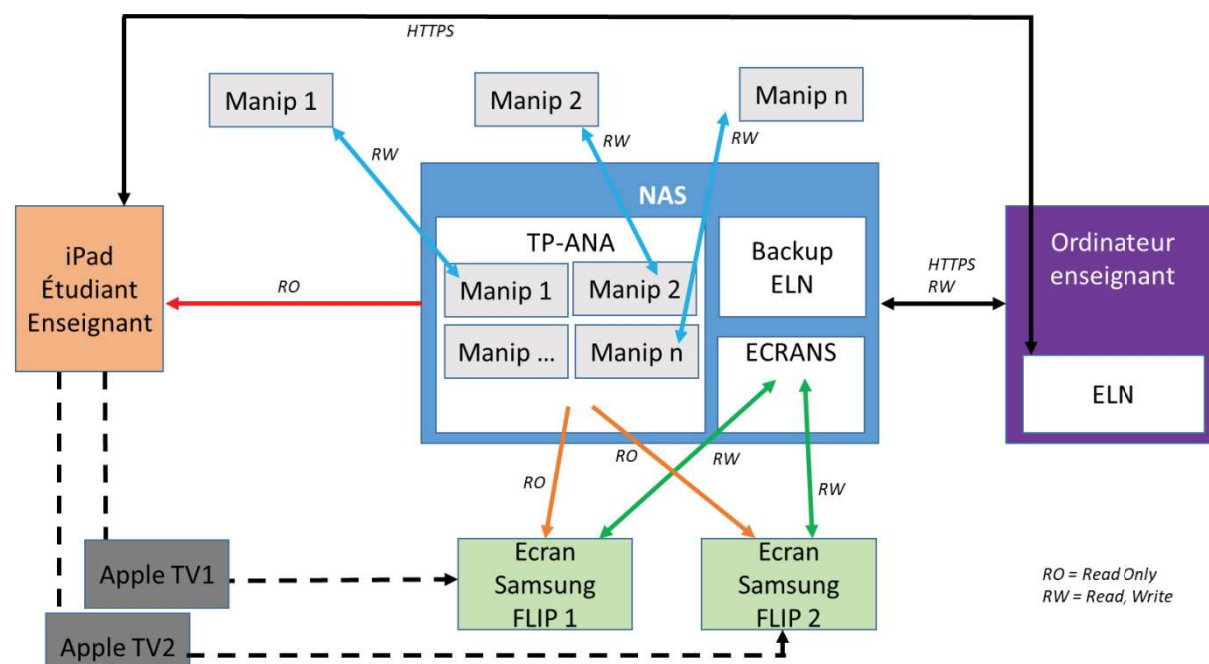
HTTPS

Manip 1

Manip 2

Manip n

RW

RW

RW

NAS

iPad
Étudiant
Enseignant

RO

TP-ANA

Manip 1

Manip 2

Manip ...

Manip n

Backup
ELN

ECRANS

HTTPS
RW

Ordinateur
enseignant

ELN

RO

RO

RW

RW

Apple TV1

Apple TV2

Ecran
Samsung
FLIP 1

Ecran
Samsung
FLIP 2

RO = Read Only
RW = Read, Write